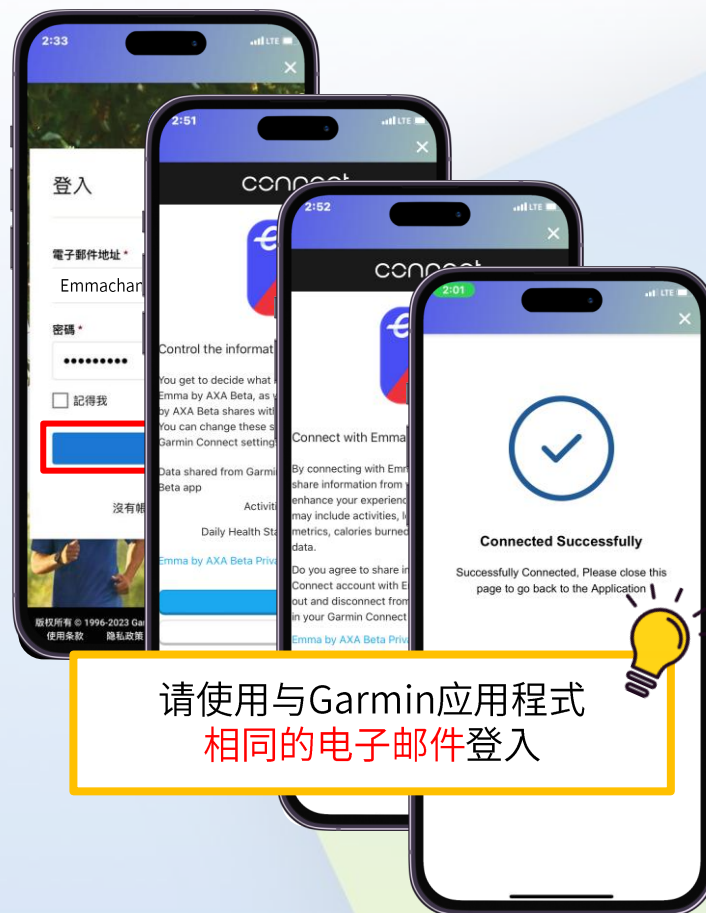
2:33

登入

電子郵件地址 *

Emmachan

密碼 *

●●●●●●●●●

記得我

沒有帳

版权所有 © 1996-2023 Ga

使用条款 隐私政策

2:51

connect

Control the informat

You get to decide what
Emma by AXA Beta, as y
by AXA Beta shares wit
You can change these s
Garmin Connect setting

Data shared from Garmi
Beta app

Activiti

Daily Health Sta

Emma by AXA Beta Priva

2:52

connect

Connect with Emma

By connecting with Emm
share information from
enhance your experienc
may include activities, l
metrics, calories burned
data.

Do you agree to share i
Connect account with E
out and disconnect from
in your Garmin Connect

Emma by AXA Beta Priv

2:01

Connected Successfully

Successfully Connected, Please close this page to go back to the Application

请使用与Garmin应用程式
相同的电子邮件登入